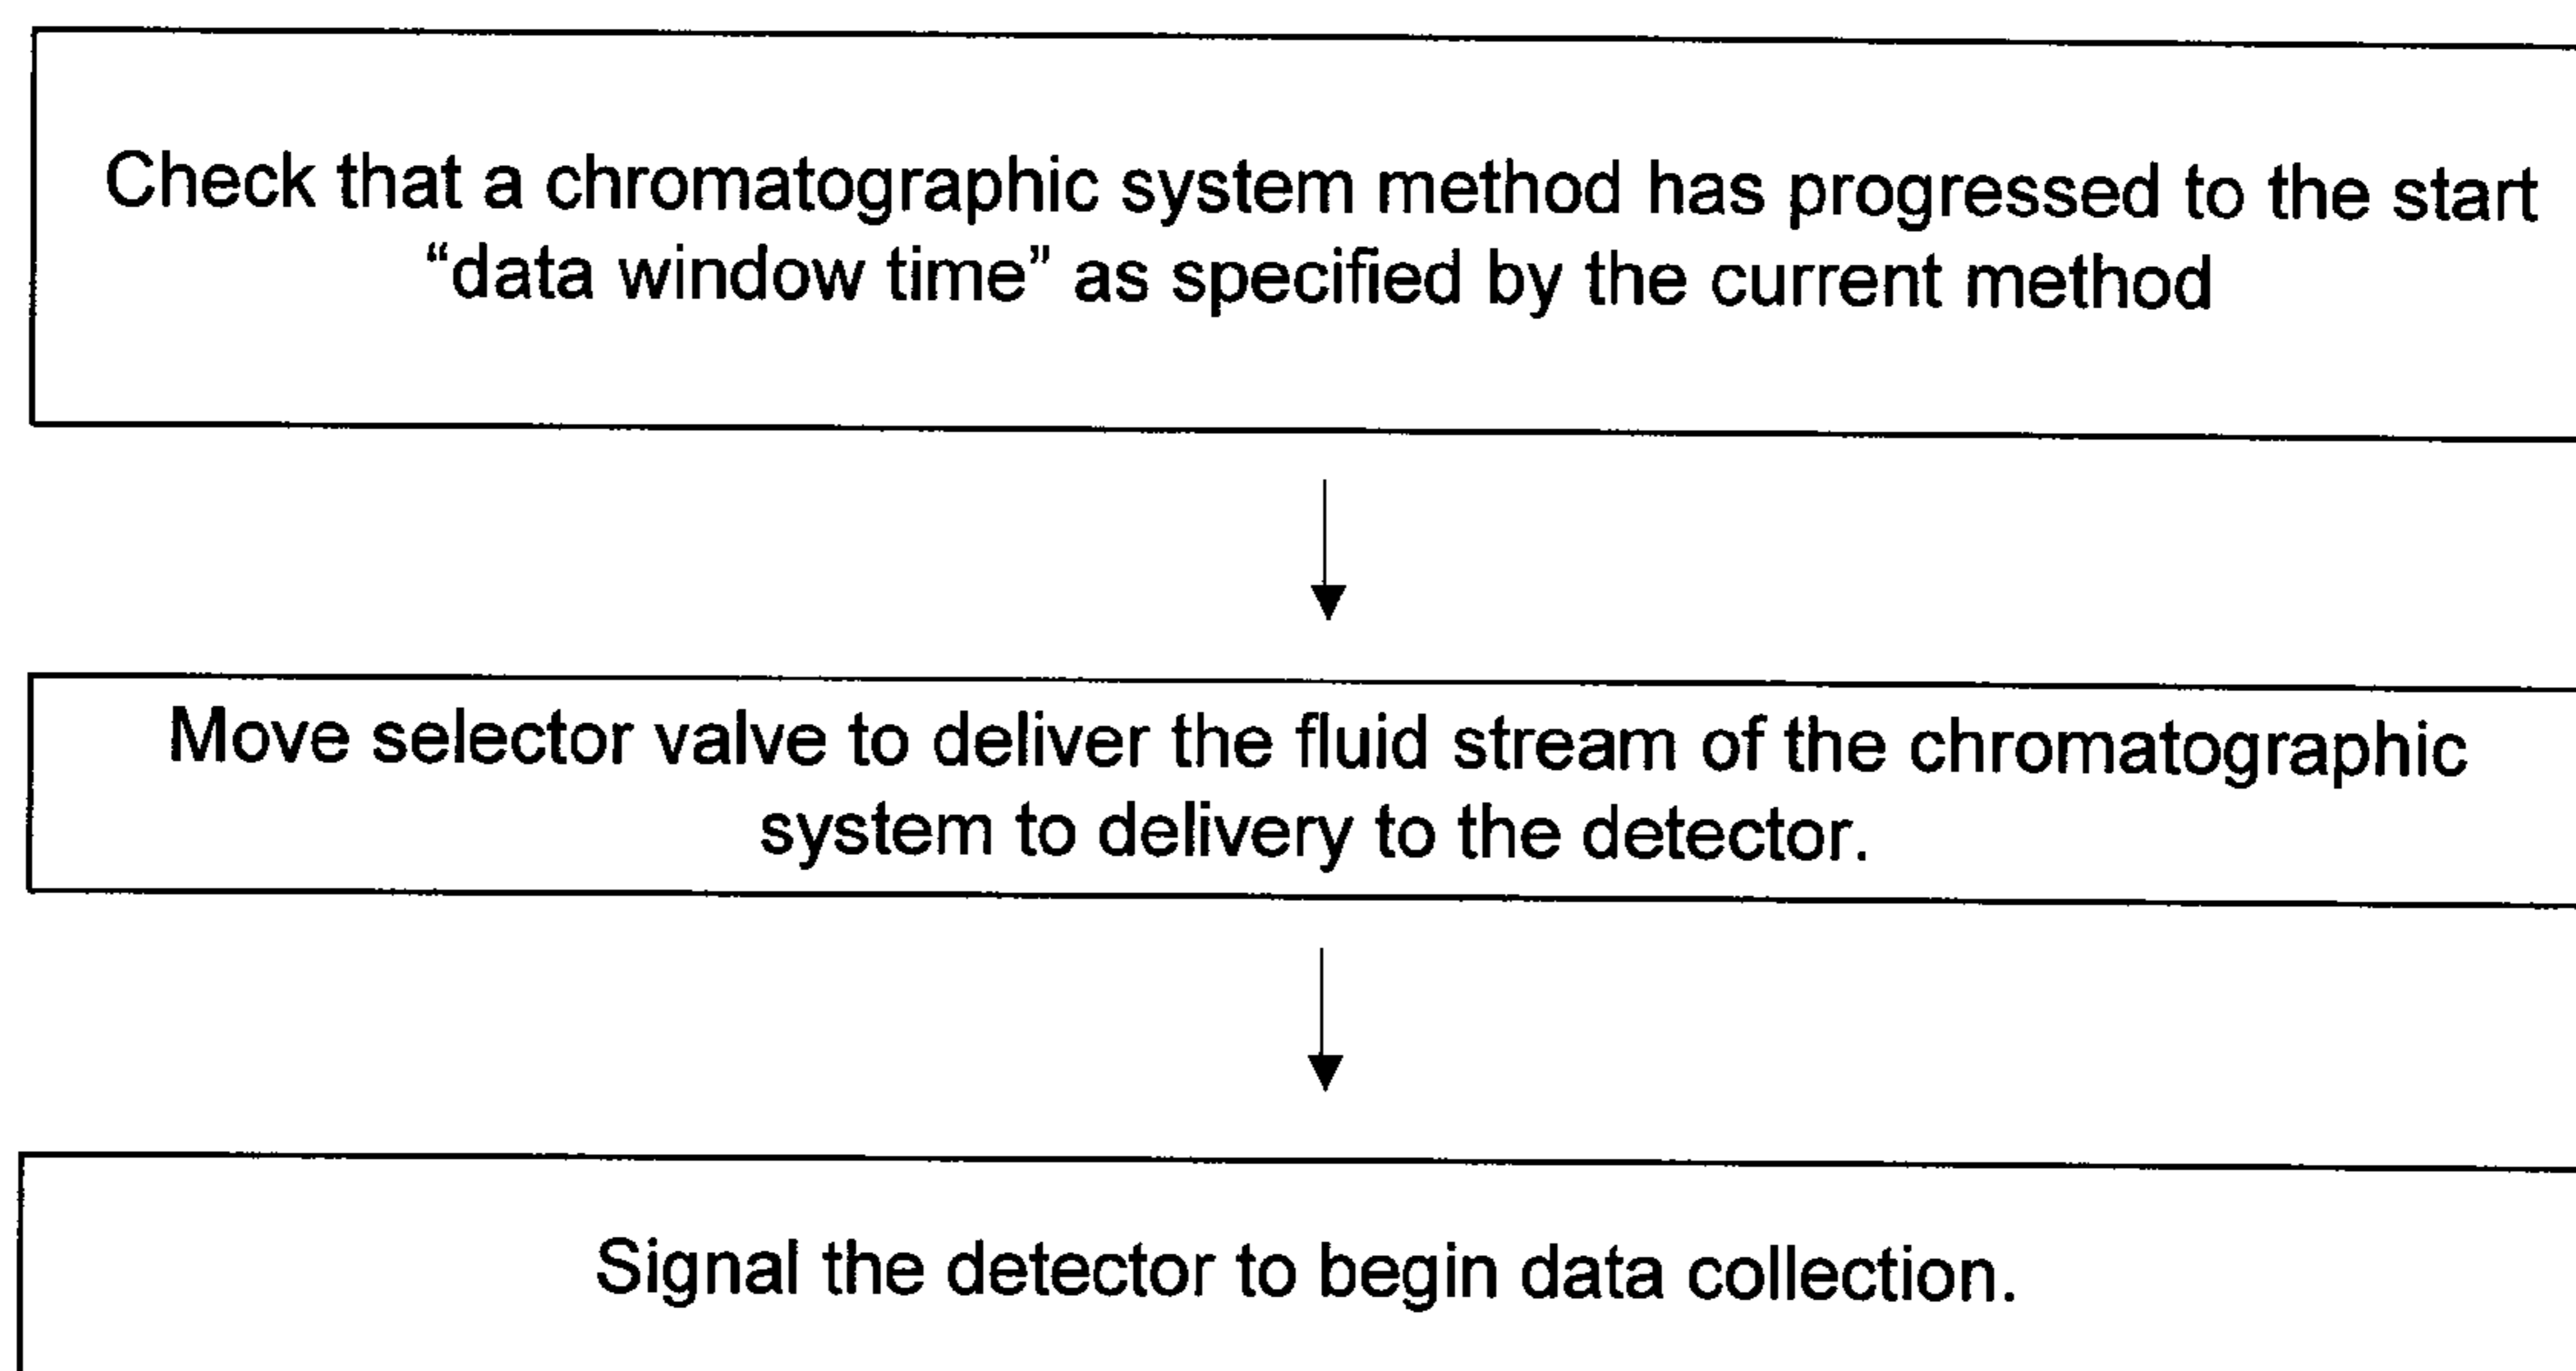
Check that a chromatographic system method has progressed to the start "data window time" as specified by the current method

Move selector valve to deliver the fluid stream of the chromatographic system to delivery to the detector.

Signal the detector to begin data collection.